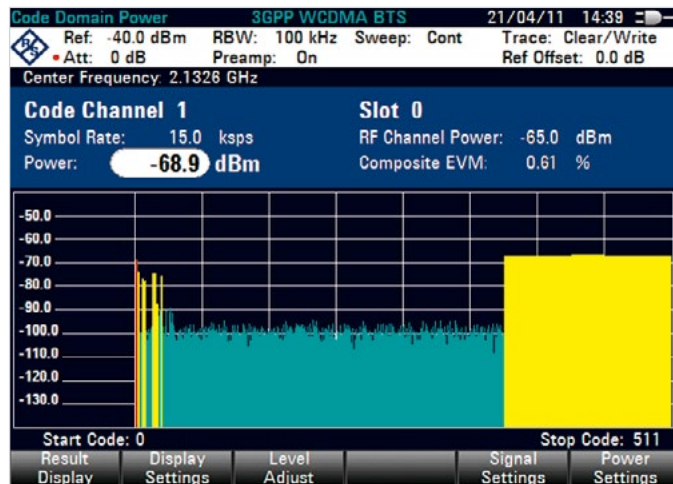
Code Domain Power 3GPP WCDMA BTS 21/04/11 14:39

Ref: -40.0 dBm RBW: 100 kHz Sweep: Cont Trace: Clear/Write
Att: 0 dB Preamp: On Ref Offset: 0.0 dB

Center Frequency: 2.1326 GHz

Code Channel 1
Symbol Rate: 15.0 ksps
Power: -68.9 dBm

Slot 0
RF Channel Power: -65.0 dBm
Composite EVM: 0.61 %

-50.0
-60.0
-70.0
-80.0
-90.0
-100.0
-110.0
-120.0
-130.0

Start Code: 0
Stop Code: 511

Result Display | Display Settings | Level Adjust | | Signal Settings | Power Settings